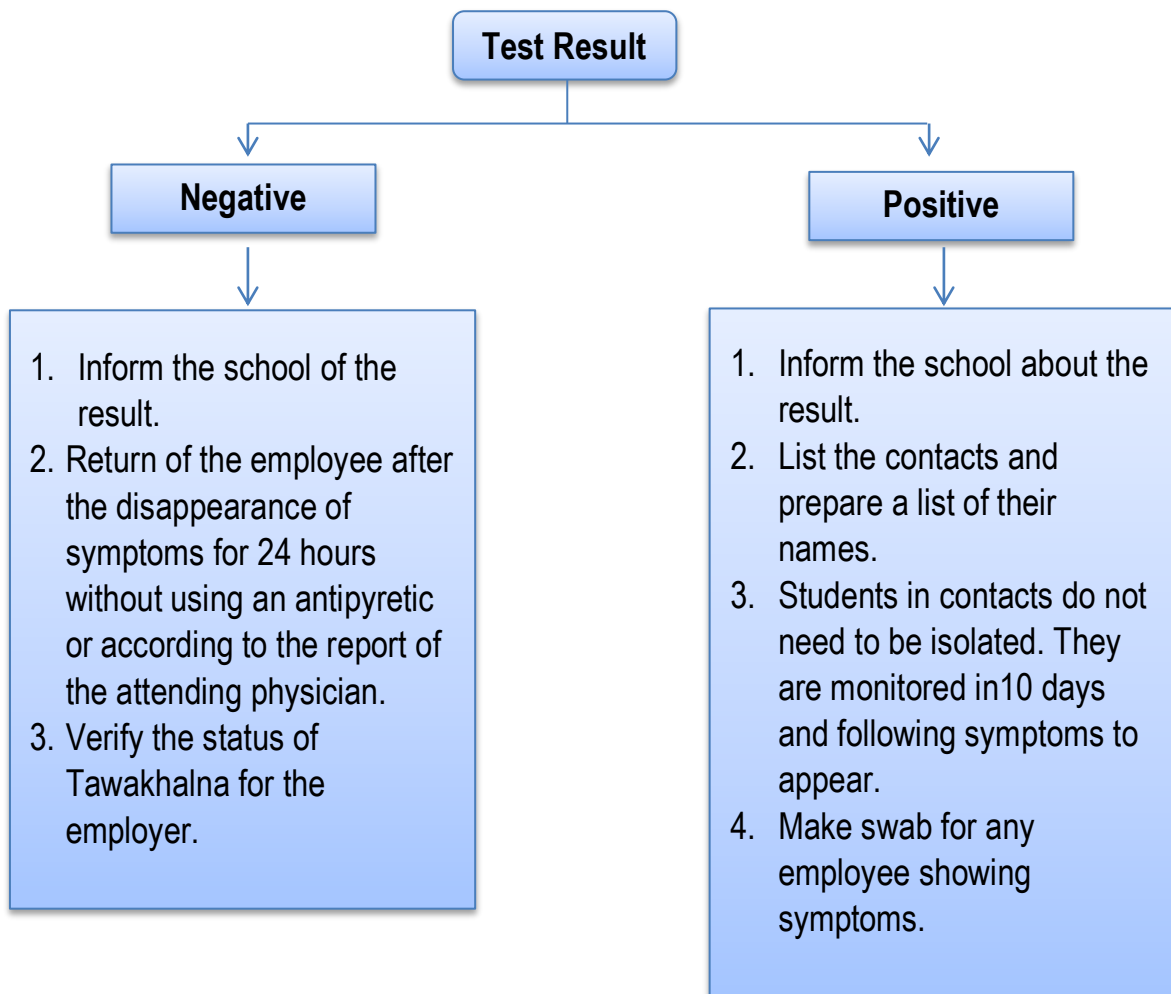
Test Result

Negative

1. Inform the school of the result.
2. Return of the employee after the disappearance of symptoms for 24 hours without using an antipyretic or according to the report of the attending physician.
3. Verify the status of Tawakhalna for the employer.

Positive

1. Inform the school about the result.
2. List the contacts and prepare a list of their names.
3. Students in contacts do not need to be isolated. They are monitored in10 days and following symptoms to appear.
4. Make swab for any employee showing symptoms.